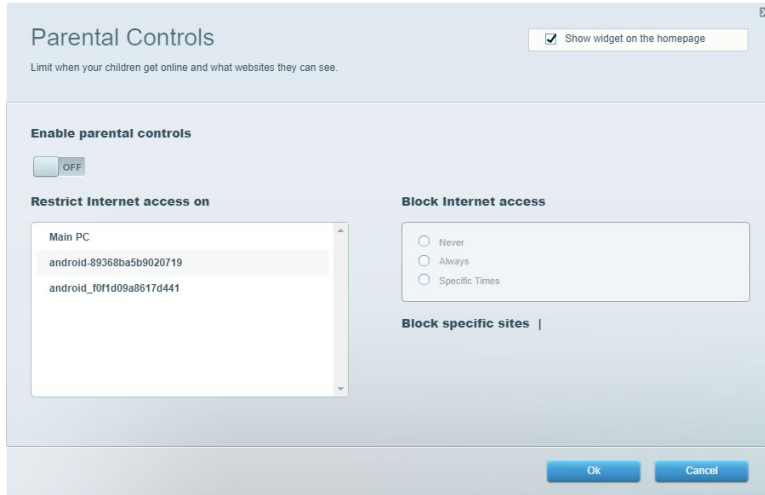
Parental Controls

Show widget on the homepage

Limit when your children get online and what websites they can see.

Enable parental controls

OFF

Restrict Internet access on

Main PC

android-89368ba5b9020719

android_f0f1d09a8617d441

Block Internet access

Never

Always

Specific Times

Block specific sites |

Ok

Cancel